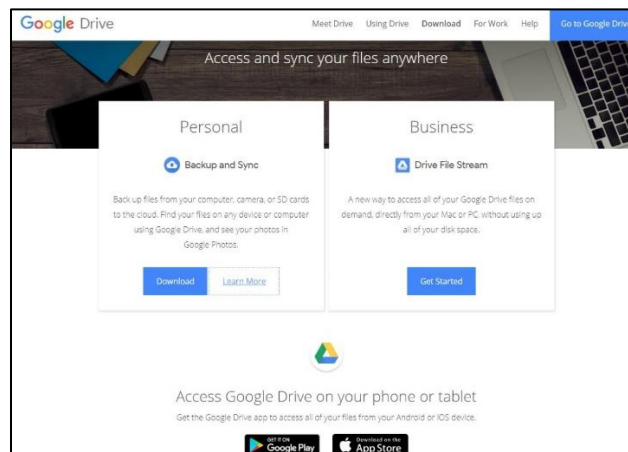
Google Drive

Meet Drive Using Drive Download For Work Help Go to Google Driv

Access and sync your files anywhere

Personal

Backup and Sync

Back up files from your computer, camera, or SD cards to the cloud. Find your files on any device or computer using Google Drive, and see your photos in Google Photos.

Download Learn More

Business

Drive File Stream

A new way to access all of your Google Drive files on demand, directly from your Mac or PC, without using up all of your disk space.

Get Started

Access Google Drive on your phone or tablet

Get the Google Drive app to access all of your files from your Android or iOS device.

GET IT ON Google Play

Download on the App Store